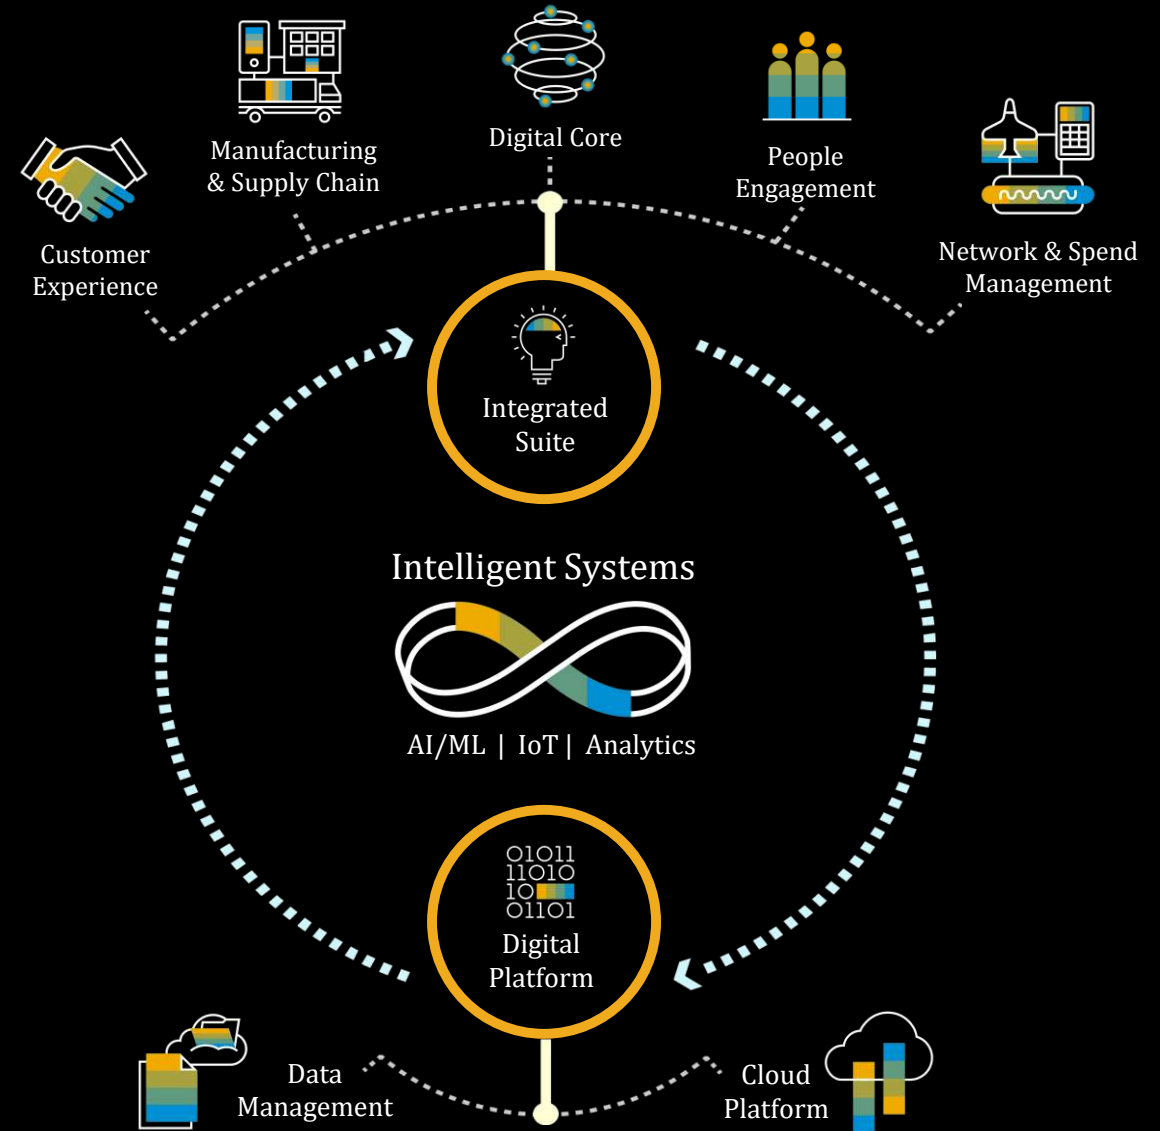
Manufacturing & Supply Chain

Digital Core

People Engagement

Customer Experience

Network & Spend Management

Integrated Suite

Intelligent Systems

AI/ML | IoT | Analytics

01011
11010
10
01101

Digital Platform

Data Management

Cloud Platform